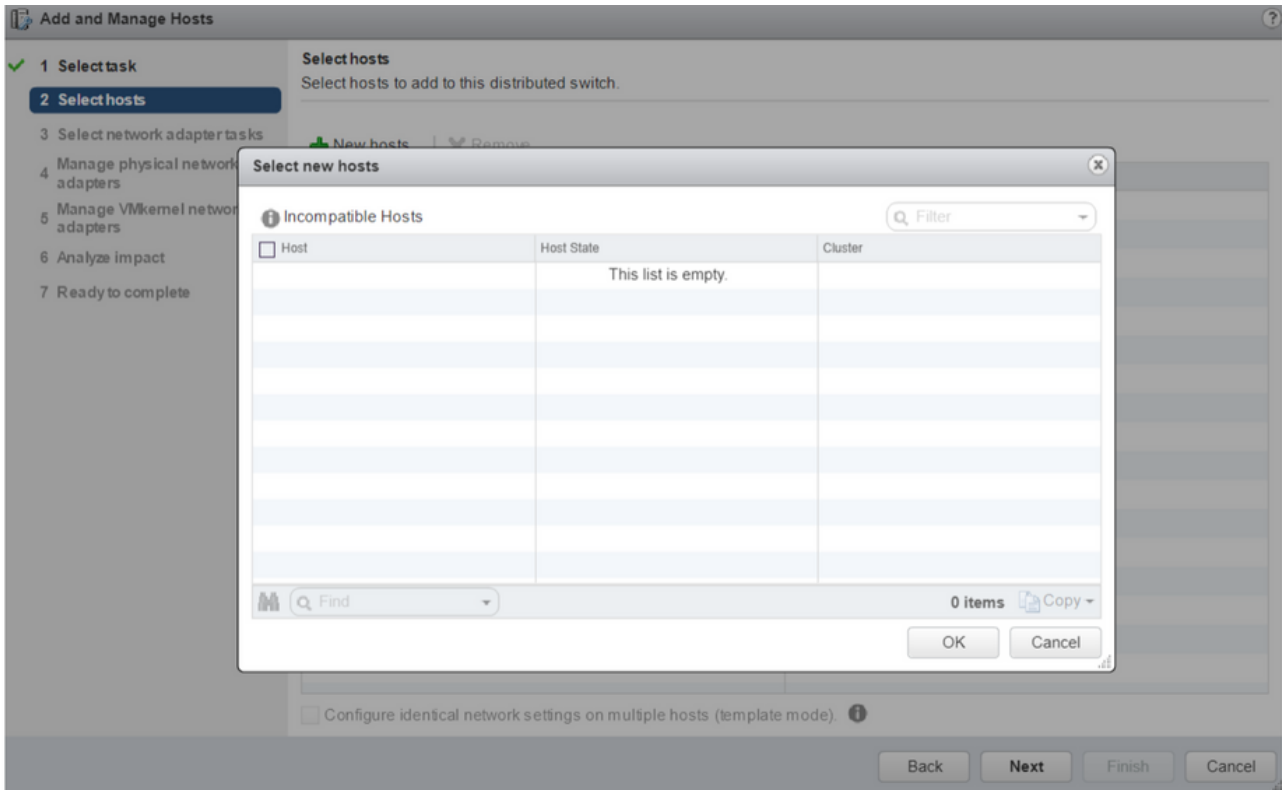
Add and Manage Hosts

1 Select task
2 Select hosts
3 Select network adapter tasks
4 Manage physical network adapters
5 Manage VMkernel network adapters
6 Analyze impact
7 Ready to complete

Select hosts
Select hosts to add to this distributed switch.

New hosts | Remove

Select new hosts

Incompatible Hosts

Filter

| Host | Host State | Cluster |
|---|---|---|
| | This list is empty. | |

Find

0 items Copy

OK Cancel

Configure identical network settings on multiple hosts (template mode).

Back Next Finish Cancel